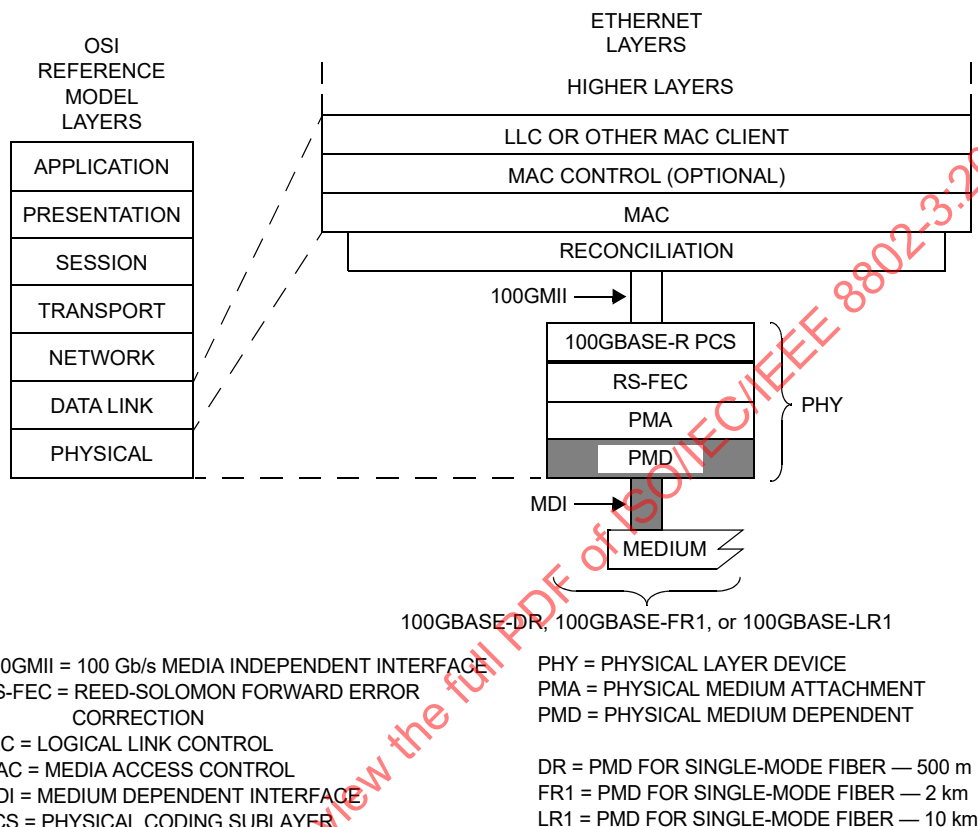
OSI REFERENCE MODEL LAYERS

APPLICATION
PRESENTATION
SESSION
TRANSPORT
NETWORK
DATA LINK
PHYSICAL

ETHERNET LAYERS

HIGHER LAYERS
LLC OR OTHER MAC CLIENT
MAC CONTROL (OPTIONAL)
MAC
RECONCILIATION

100GMII
100GBASE-R PCS
RS-FEC
PMA
PMD
PHY
MDI
MEDIUM

100GBASE-DR, 100GBASE-FR1, or 100GBASE-LR1

0GMII = 100 Gb/s MEDIA INDEPENDENT INTERFACE
S-FEC = REED-SOLOMON FORWARD ERROR CORRECTION
C = LOGICAL LINK CONTROL
AC = MEDIA ACCESS CONTROL
DI = MEDIUM DEPENDENT INTERFACE
CS = PHYSICAL CODING SUBLAYER

PHY = PHYSICAL LAYER DEVICE
PMA = PHYSICAL MEDIUM ATTACHMENT
PMD = PHYSICAL MEDIUM DEPENDENT

DR = PMD FOR SINGLE-MODE FIBER — 500 m
FR1 = PMD FOR SINGLE-MODE FIBER — 2 km
LR1 = PMD FOR SINGLE-MODE FIBER — 10 km

iew the full PDF of ISO/IEC/IEEE 8802-3:20